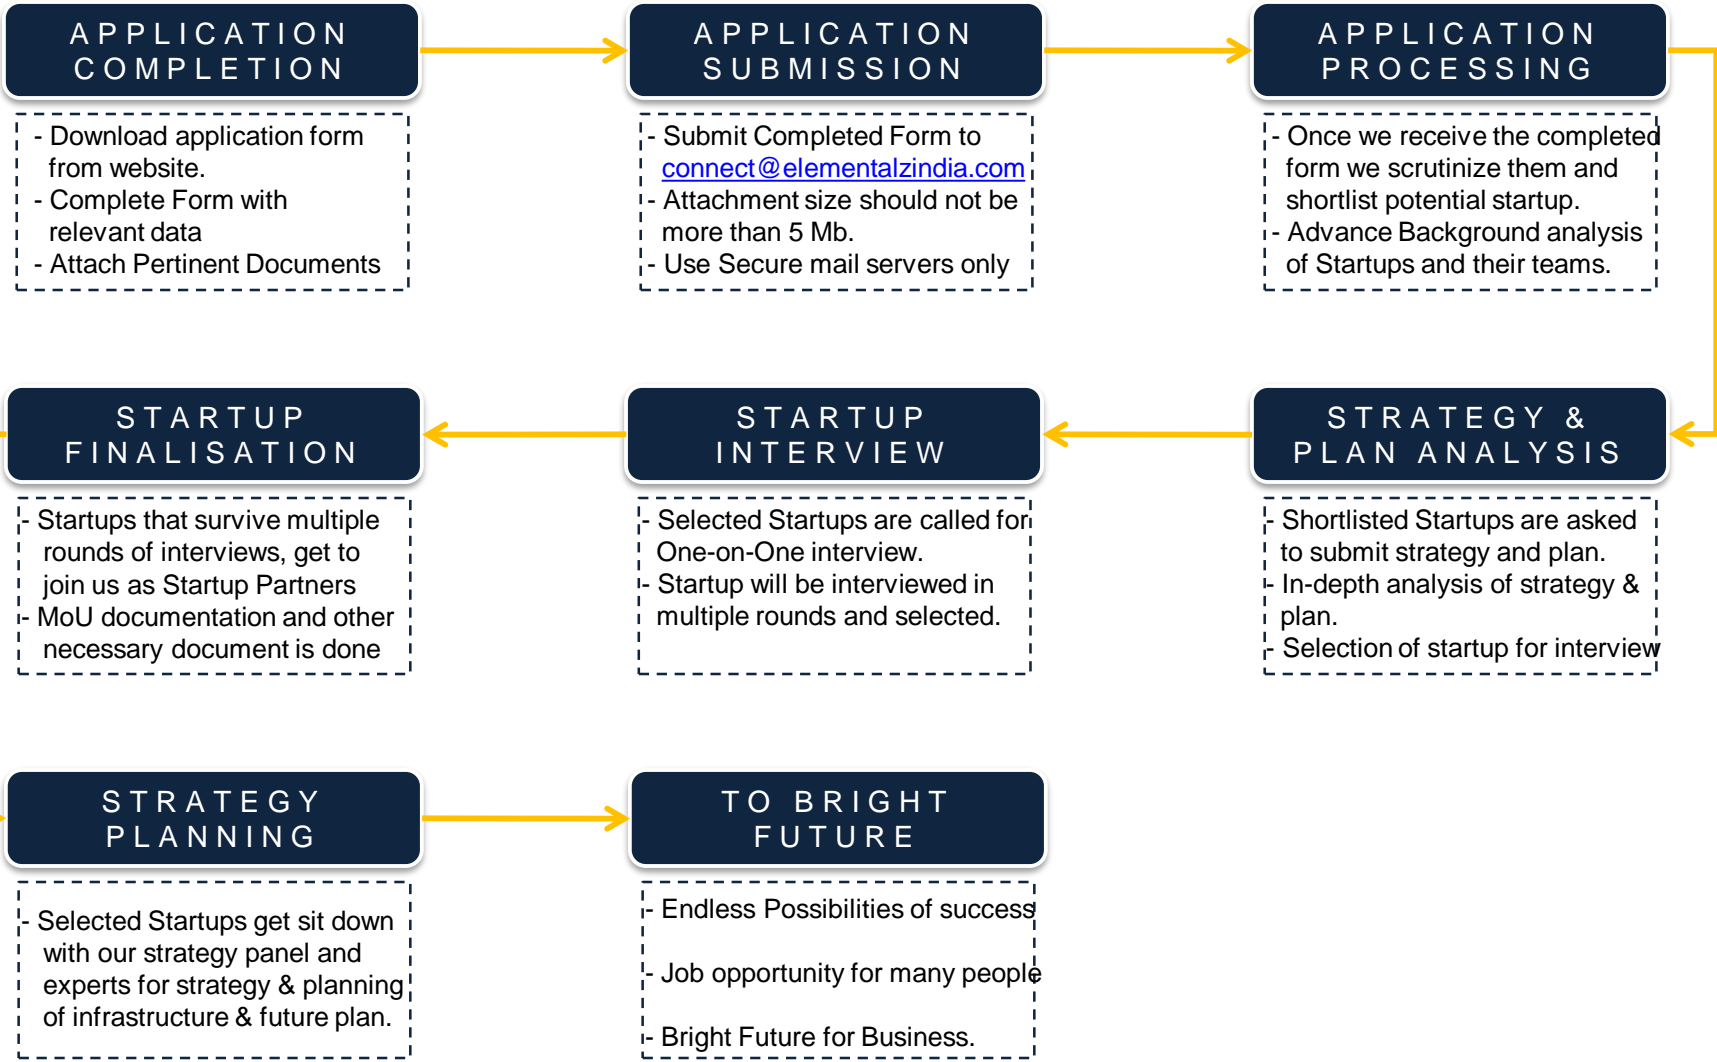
APPLICATION COMPLETION

- Download application form from website.
- Complete Form with relevant data
- Attach Pertinent Documents

APPLICATION SUBMISSION

- Submit Completed Form to connect@elementalzindia.com
- Attachment size should not be more than 5 Mb.
- Use Secure mail servers only

APPLICATION PROCESSING

- Once we receive the completed form we scrutinize them and shortlist potential startup.
- Advance Background analysis of Startups and their teams.

STRATEGY & PLAN ANALYSIS

- Shortlisted Startups are asked to submit strategy and plan.
- In-depth analysis of strategy & plan.
- Selection of startup for interview

STARTUP INTERVIEW

- Selected Startups are called for One-on-One interview.
- Startup will be interviewed in multiple rounds and selected.

STARTUP FINALISATION

- Startups that survive multiple rounds of interviews, get to join us as Startup Partners
- MoU documentation and other necessary document is done

STRATEGY PLANNING

- Selected Startups get sit down with our strategy panel and experts for strategy & planning of infrastructure & future plan.

TO BRIGHT FUTURE

- Endless Possibilities of success
- Job opportunity for many people
- Bright Future for Business.